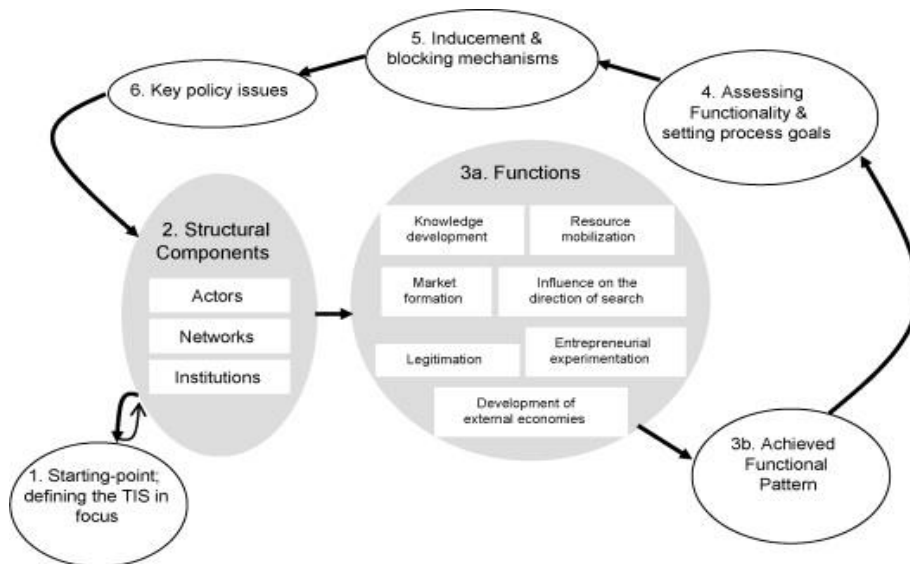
5. Inducement & blocking mechanisms

6. Key policy issues

4. Assessing Functionality & setting process goals

3a. Functions

2. Structural Components

Actors

Networks

Institutions

Knowledge development

Resource mobilization

Market formation

Influence on the direction of search

Legitimation

Entrepreneurial experimentation

Development of external economies

3b. Achieved Functional Pattern

1. Starting-point; defining the TIS in focus